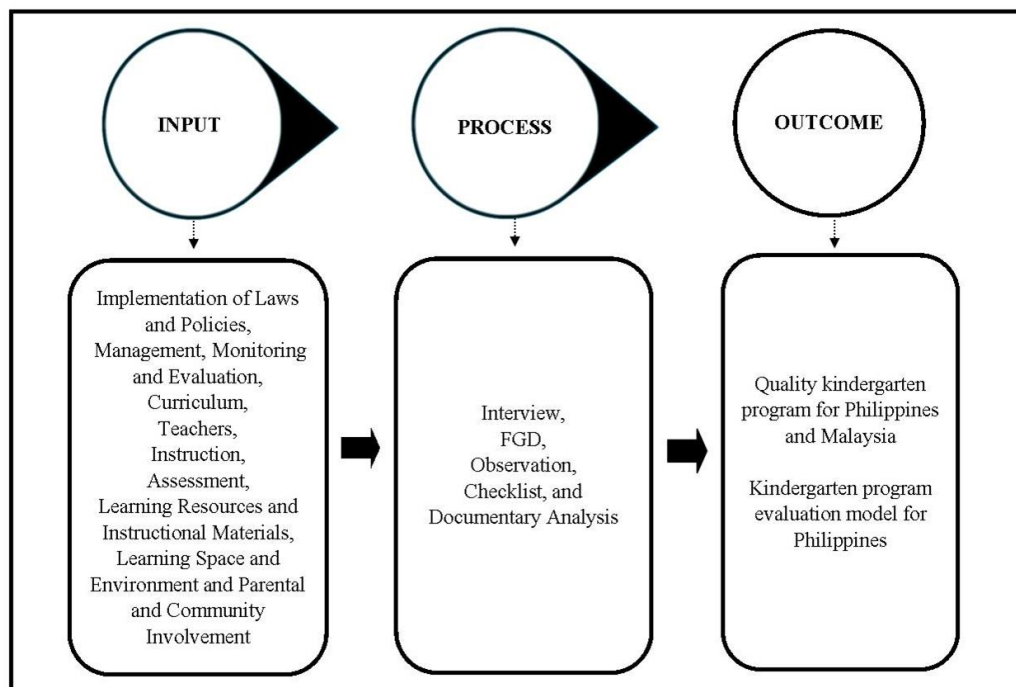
INPUT

PROCESS

OUTCOME

Implementation of Laws and Policies, Management, Monitoring and Evaluation, Curriculum, Teachers, Instruction, Assessment, Learning Resources and Instructional Materials, Learning Space and Environment and Parental and Community Involvement

Interview, FGD, Observation, Checklist, and Documentary Analysis

Quality kindergarten program for Philippines and Malaysia

Kindergarten program evaluation model for Philippines